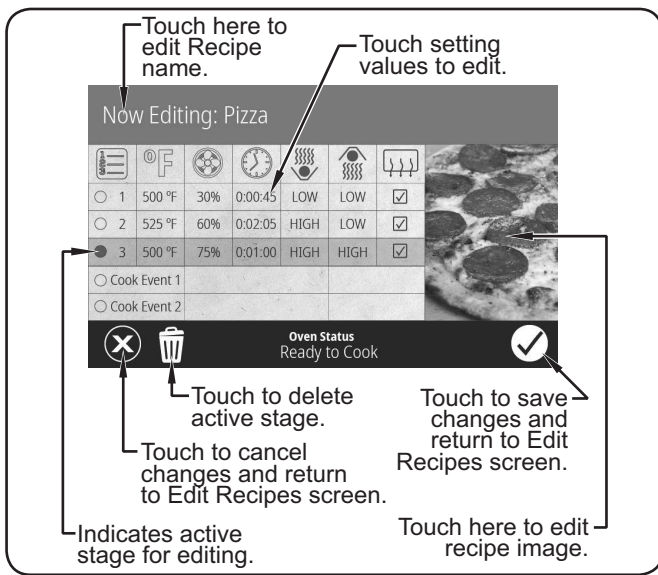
Touch here to edit Recipe name.

Touch setting values to edit.

Now Editing: Pizza

| | °F | | | | | |
|---|---|---|---|---|---|---|
| ○ 1 | 500 °F | 30% | 0:00:45 | LOW | LOW | ☑ |
| ○ 2 | 525 °F | 60% | 0:02:05 | HIGH | LOW | ☑ |
| ● 3 | 500 °F | 75% | 0:01:00 | HIGH | HIGH | ☑ |
| ○ Cook Event 1 | | | | | | |
| ○ Cook Event 2 | | | | | | |

Oven Status
Ready to Cook

Touch to delete active stage.

Touch to save changes and return to Edit Recipes screen.

Touch to cancel changes and return to Edit Recipes screen.

Indicates active stage for editing.

Touch here to edit recipe image.